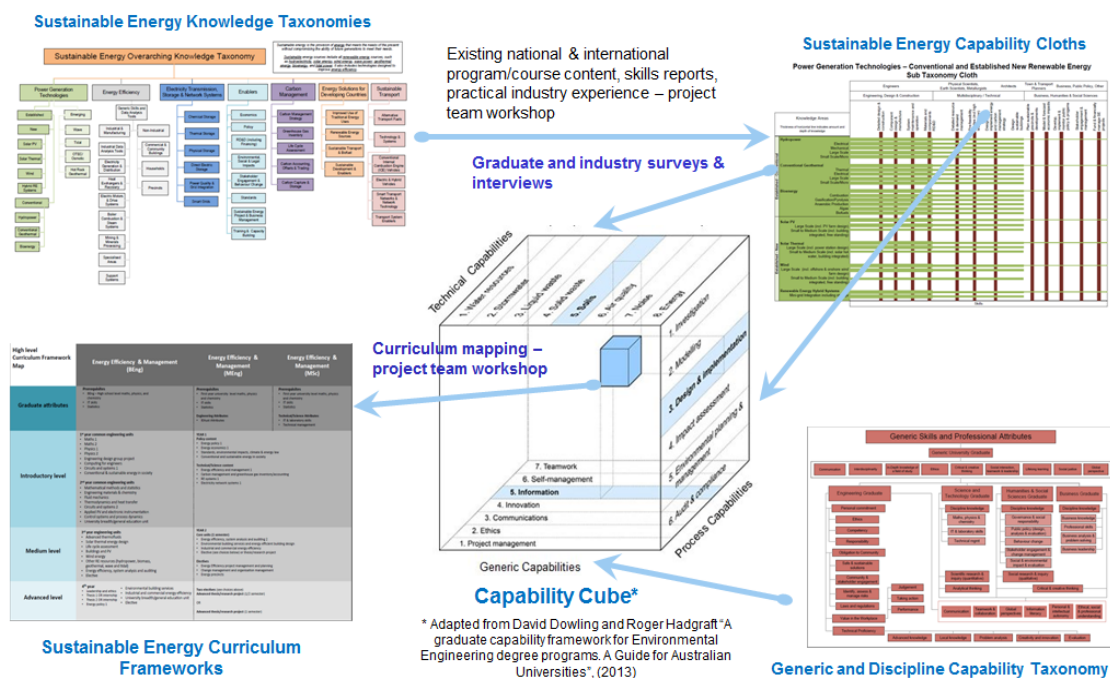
Sustainable Energy Knowledge Taxonomies

Sustainable Energy Overarching Knowledge Taxonomy

Power Generation Technologies

Energy Efficiency

Electricity Transmission, Storage & Network Systems

Enablers

Carbon Management

Energy Solutions for Developing Countries

Sustainable Transport

Existing national & international program/course content, skills reports, practical industry experience – project team workshop

Sustainable Energy Capability Cloths

Power Generation Technologies – Conventional and Established New Renewable Energy Sub Taxonomy Cloth

Graduate and industry surveys & interviews

Technical Capabilities

1. Investigation

2. Modelling

3. Design & implementation

4. Impact assessment

5. Environmental planning & management

6. Audit & compliance

Curriculum mapping – project team workshop

7. Teamwork

6. Self-management

5. Information

4. Innovation

3. Communications

2. Ethics

1. Project management

Generic Capabilities

Process Capabilities

Capability Cube*

* Adapted from David Dowling and Roger Hadgraft "A graduate capability framework for Environmental Engineering degree programs. A Guide for Australian Universities", (2013)

High level Curriculum Framework Map

Energy Efficiency & Management (BEng)

Energy Efficiency & Management (MEng)

Energy Efficiency & Management (MSc)

Graduate attributes

Introductory level

Medium level

Advanced level

Sustainable Energy Curriculum Frameworks

Generic Skills and Professional Attributes

Generic University Graduate

Engineering Graduate

Science and Technology Graduate

Humanities & Social Sciences Graduate

Business Graduate

Generic and Discipline Capability Taxonomy